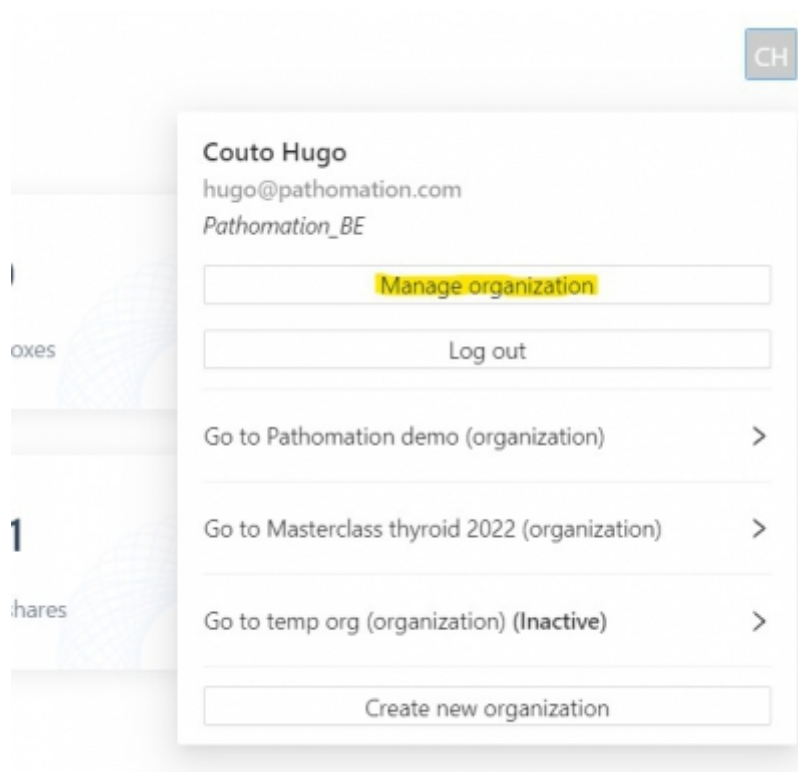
CH

Couto Hugo
hugo@pathomation.com
Pathomation_BE

Manage organization

Log out

Go to Pathomation demo (organization) >

Go to Masterclass thyroid 2022 (organization) >

Go to temp org (organization) **(Inactive)** >

Create new organization

)
oxes

1
hares